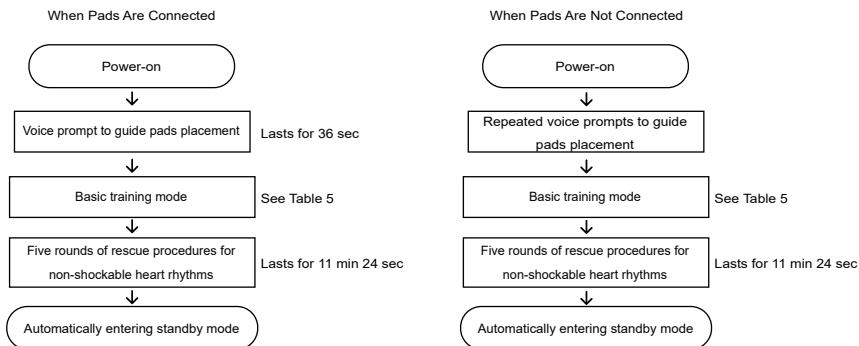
When Pads Are Connected

Power-on

Voice prompt to guide pads placement

Lasts for 36 sec

Basic training mode

See Table 5

Five rounds of rescue procedures for non-shockable heart rhythms

Lasts for 11 min 24 sec

Automatically entering standby mode

When Pads Are Not Connected

Power-on

Repeated voice prompts to guide pads placement

Basic training mode

See Table 5

Five rounds of rescue procedures for non-shockable heart rhythms

Lasts for 11 min 24 sec

Automatically entering standby mode